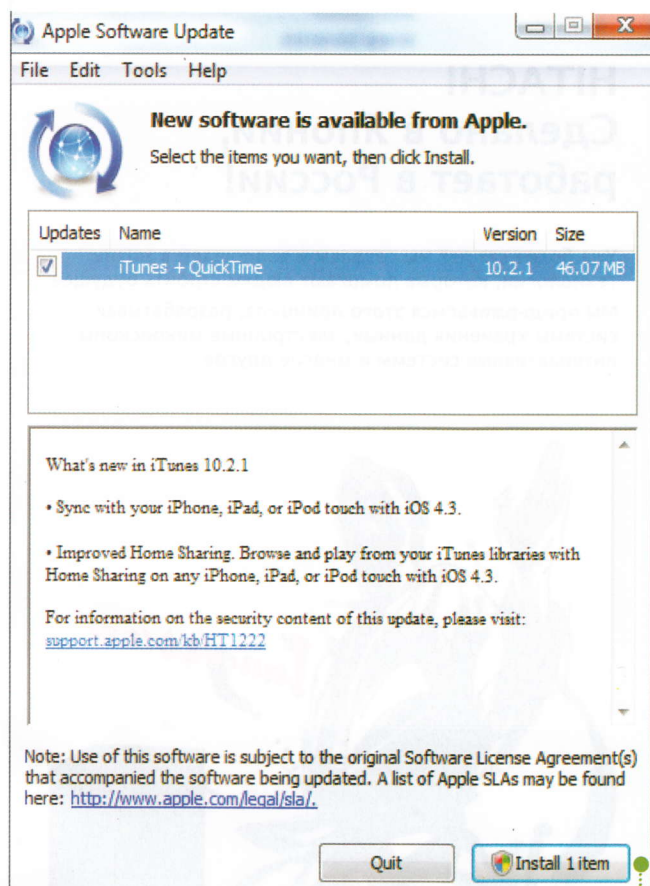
Apple Software Update

File Edit Tools Help

New software is available from Apple.

Select the items you want, then click Install.

| Updates | Name | Version | Size |
|---|---|---|---|
| ☑ | iTunes + QuickTime | 10.2.1 | 46.07 MB |

What's new in iTunes 10.2.1

• Sync with your iPhone, iPad, or iPod touch with iOS 4.3.

• Improved Home Sharing. Browse and play from your iTunes libraries with Home Sharing on any iPhone, iPad, or iPod touch with iOS 4.3.

For information on the security content of this update, please visit: support.apple.com/kb/HT1222

Note: Use of this software is subject to the original Software License Agreement(s) that accompanied the software being updated. A list of Apple SLAs may be found here: http://www.apple.com/legal/sla/.

Quit

Install 1 item